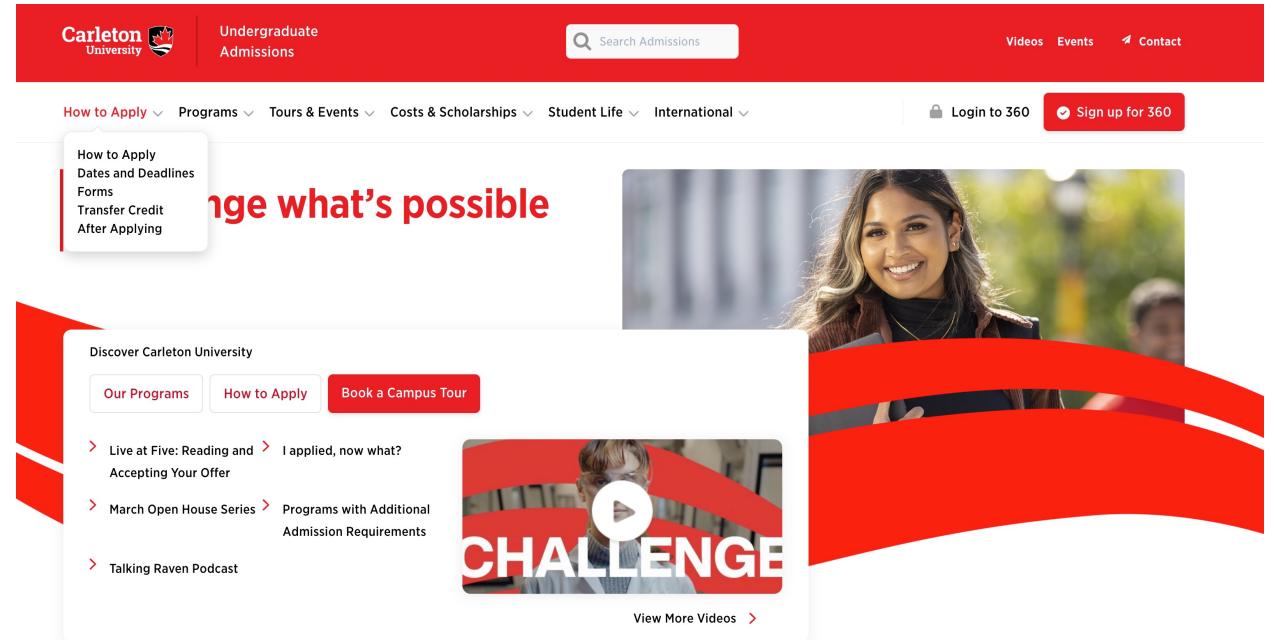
Carleton University

Undergraduate Admissions

Search Admissions

Videos Events Contact

How to Apply Programs Tours & Events Costs & Scholarships Student Life International

Login to 360 Sign up for 360

How to Apply
Dates and Deadlines
Forms
Transfer Credit
After Applying

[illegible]nge what's possible

Discover Carleton University

Our Programs How to Apply Book a Campus Tour

Live at Five: Reading and Accepting Your Offer

I applied, now what?

March Open House Series

Programs with Additional Admission Requirements

Talking Raven Podcast

CHALLENGE

View More Videos